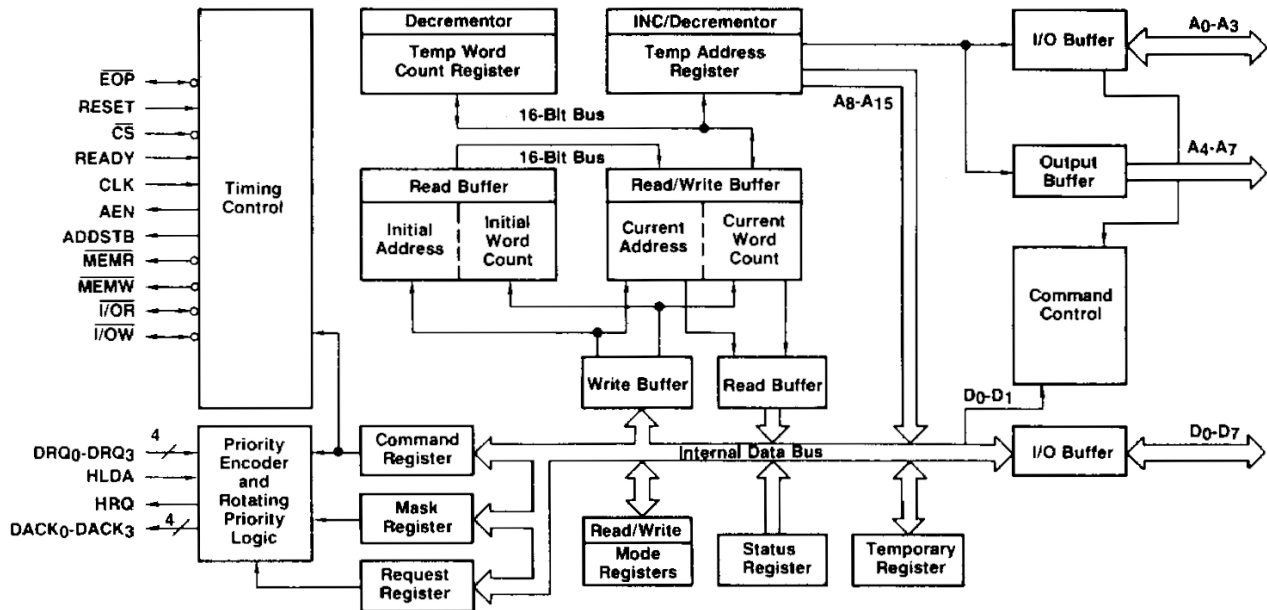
$\overline{EOP}$
RESET
$\overline{CS}$
READY
CLK
AEN
ADDSTB
$\overline{MEMR}$
$\overline{MEMW}$
$\overline{I/OR}$
$\overline{I/OW}$

Timing Control

Decrementor
Temp Word Count Register

INC/Decrementor
Temp Address Register

16-Bit Bus
16-Bit Bus

Read Buffer
Initial Address
Initial Word Count

Read/Write Buffer
Current Address
Current Word Count

$A_8$-$A_{15}$

I/O Buffer
$A_0$-$A_3$

Output Buffer
$A_4$-$A_7$

Command Control

Write Buffer
Read Buffer

$D_0$-$D_1$

4
$DRQ_0$-$DRQ_3$
HLDA
HRQ
4
$DACK_0$-$DACK_3$

Priority Encoder and Rotating Priority Logic

Command Register
Mask Register
Request Register

Internal Data Bus

I/O Buffer
$D_0$-$D_7$

Read/Write
Mode Registers

Status Register

Temporary Register